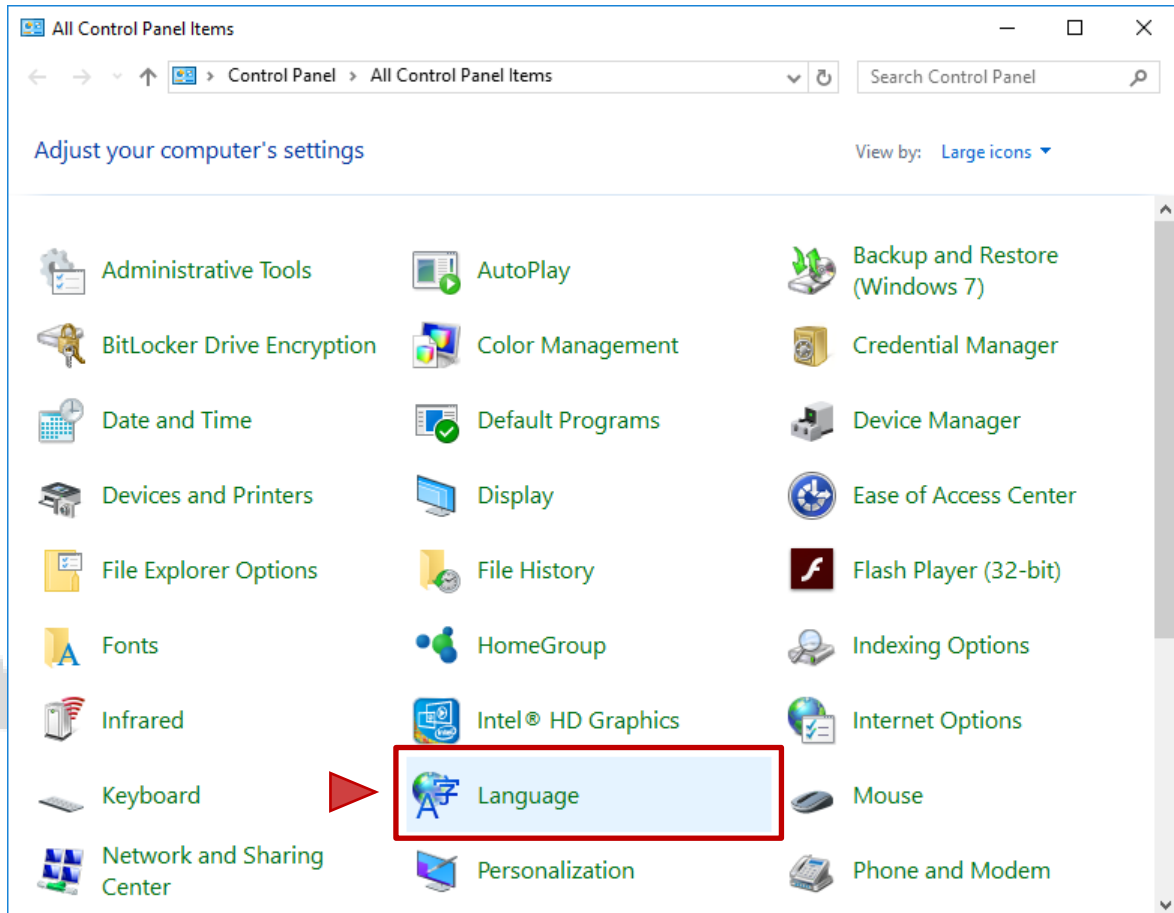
All Control Panel Items

Control Panel > All Control Panel Items

Search Control Panel

Adjust your computer's settings

View by: Large icons

Administrative Tools
AutoPlay
Backup and Restore (Windows 7)
BitLocker Drive Encryption
Color Management
Credential Manager
Date and Time
Default Programs
Device Manager
Devices and Printers
Display
Ease of Access Center
File Explorer Options
File History
Flash Player (32-bit)
Fonts
HomeGroup
Indexing Options
Infrared
Intel® HD Graphics
Internet Options
Keyboard
Language
Mouse
Network and Sharing Center
Personalization
Phone and Modem